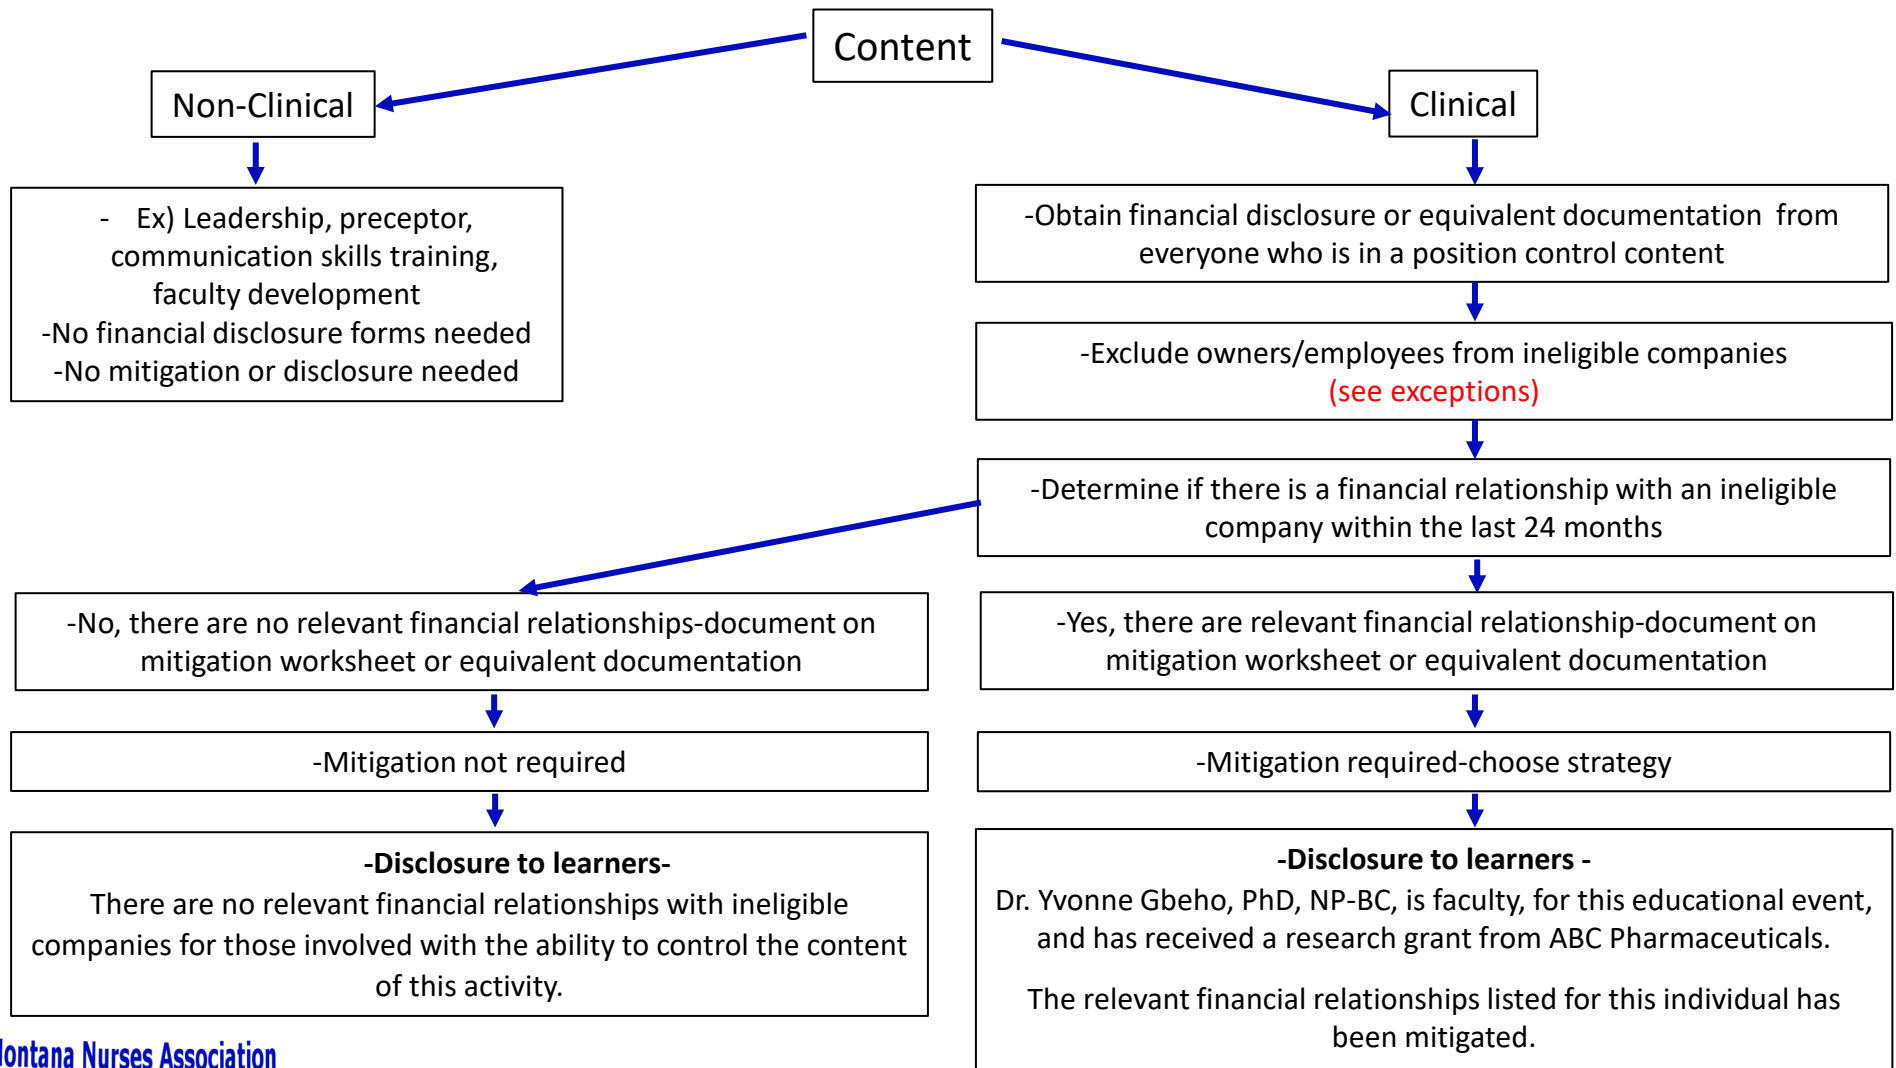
Content

Non-Clinical

- Ex) Leadership, preceptor, communication skills training, faculty development
-No financial disclosure forms needed
-No mitigation or disclosure needed

Clinical

-Obtain financial disclosure or equivalent documentation from everyone who is in a position control content

-Exclude owners/employees from ineligible companies (see exceptions)

-Determine if there is a financial relationship with an ineligible company within the last 24 months

-No, there are no relevant financial relationships-document on mitigation worksheet or equivalent documentation

-Mitigation not required

**-Disclosure to learners-**
There are no relevant financial relationships with ineligible companies for those involved with the ability to control the content of this activity.

-Yes, there are relevant financial relationship-document on mitigation worksheet or equivalent documentation

-Mitigation required-choose strategy

**-Disclosure to learners -**
Dr. Yvonne Gbeho, PhD, NP-BC, is faculty, for this educational event, and has received a research grant from ABC Pharmaceuticals.

The relevant financial relationships listed for this individual has been mitigated.

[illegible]ontana Nurses Association